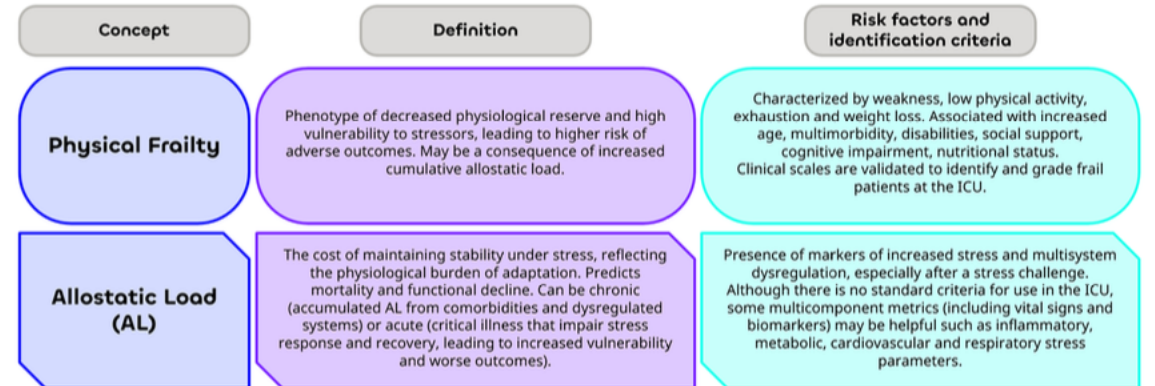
| Concept | Definition | Risk factors and identification criteria |
|---|---|---|
| Physical Frailty | Phenotype of decreased physiological reserve and high vulnerability to stressors, leading to higher risk of adverse outcomes. May be a consequence of increased cumulative allostatic load. | Characterized by weakness, low physical activity, exhaustion and weight loss. Associated with increased age, multimorbidity, disabilities, social support, cognitive impairment, nutritional status. Clinical scales are validated to identify and grade frail patients at the ICU. |
| Allostatic Load (AL) | The cost of maintaining stability under stress, reflecting the physiological burden of adaptation. Predicts mortality and functional decline. Can be chronic (accumulated AL from comorbidities and dysregulated systems) or acute (critical illness that impair stress response and recovery, leading to increased vulnerability and worse outcomes). | Presence of markers of increased stress and multisystem dysregulation, especially after a stress challenge. Although there is no standard criteria for use in the ICU, some multicomponent metrics (including vital signs and biomarkers) may be helpful such as inflammatory, metabolic, cardiovascular and respiratory stress parameters. |